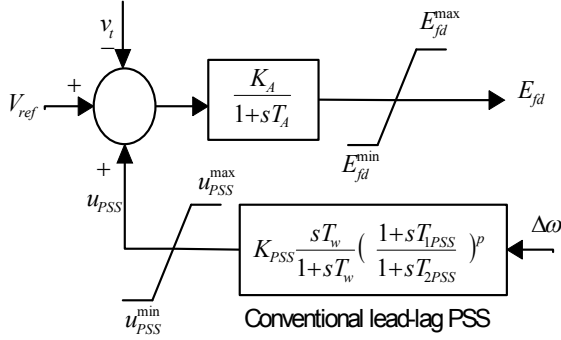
$v_t$

$-$

$+$

$V_{ref}$

$\frac{K_A}{1+sT_A}$

$E_{fd}^{\max}$

$E_{fd}$

$E_{fd}^{\min}$

$+$

$u_{PSS}$

$u_{PSS}^{\max}$

$K_{PSS}\frac{sT_w}{1+sT_w}\left(\frac{1+sT_{1PSS}}{1+sT_{2PSS}}\right)^p$

$\Delta\omega$

$u_{PSS}^{\min}$

Conventional lead-lag PSS